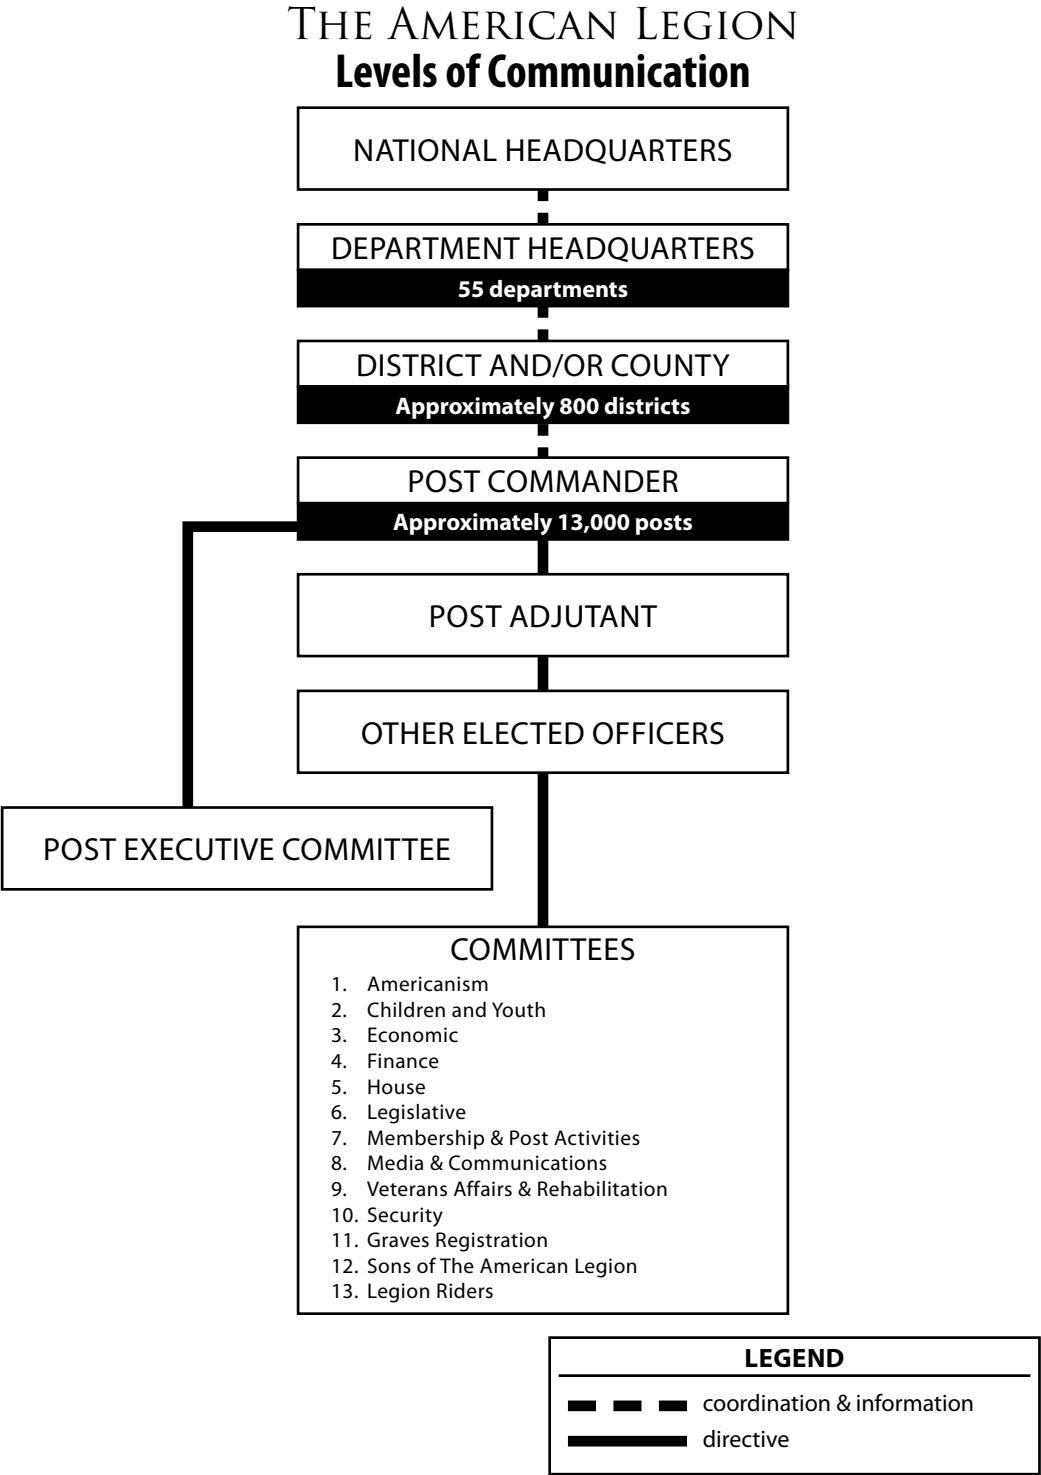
THE AMERICAN LEGION
Levels of Communication

NATIONAL HEADQUARTERS

DEPARTMENT HEADQUARTERS
55 departments

DISTRICT AND/OR COUNTY
Approximately 800 districts

POST COMMANDER
Approximately 13,000 posts

POST ADJUTANT

OTHER ELECTED OFFICERS

POST EXECUTIVE COMMITTEE

COMMITTEES
1. Americanism
2. Children and Youth
3. Economic
4. Finance
5. House
6. Legislative
7. Membership & Post Activities
8. Media & Communications
9. Veterans Affairs & Rehabilitation
10. Security
11. Graves Registration
12. Sons of The American Legion
13. Legion Riders

LEGEND
coordination & information
directive